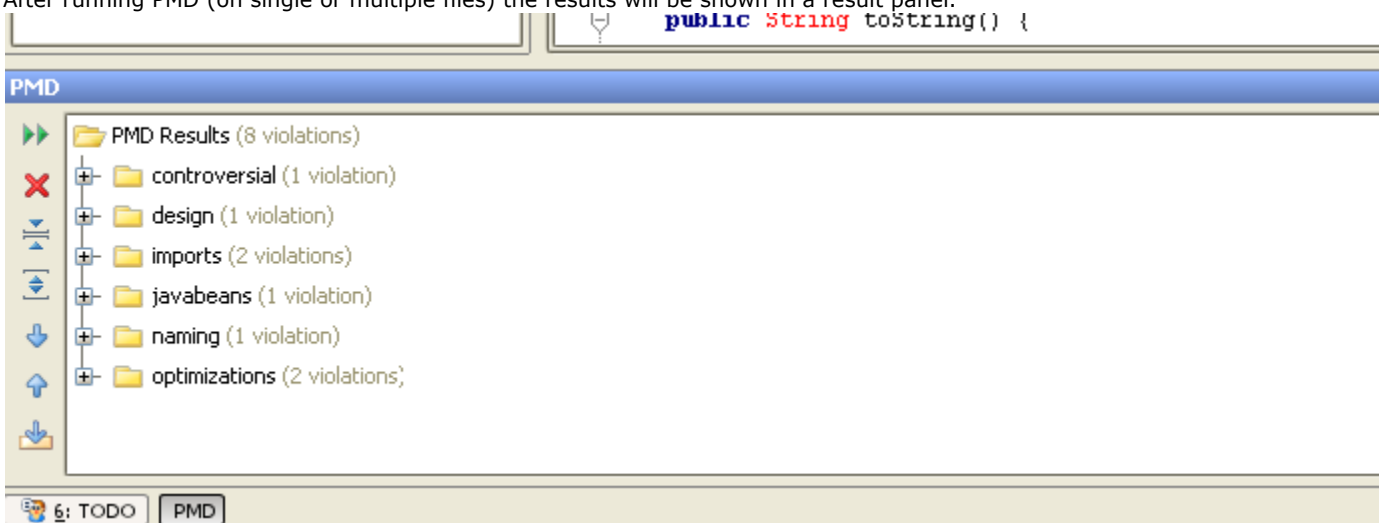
After running PMD (on single or multiple files) the results will be shown in a result panel.

public String toString() {

PMD

PMD Results (8 violations)

controversial (1 violation)

design (1 violation)

imports (2 violations)

javabeans (1 violation)

naming (1 violation)

optimizations (2 violations)

6: TODO

PMD